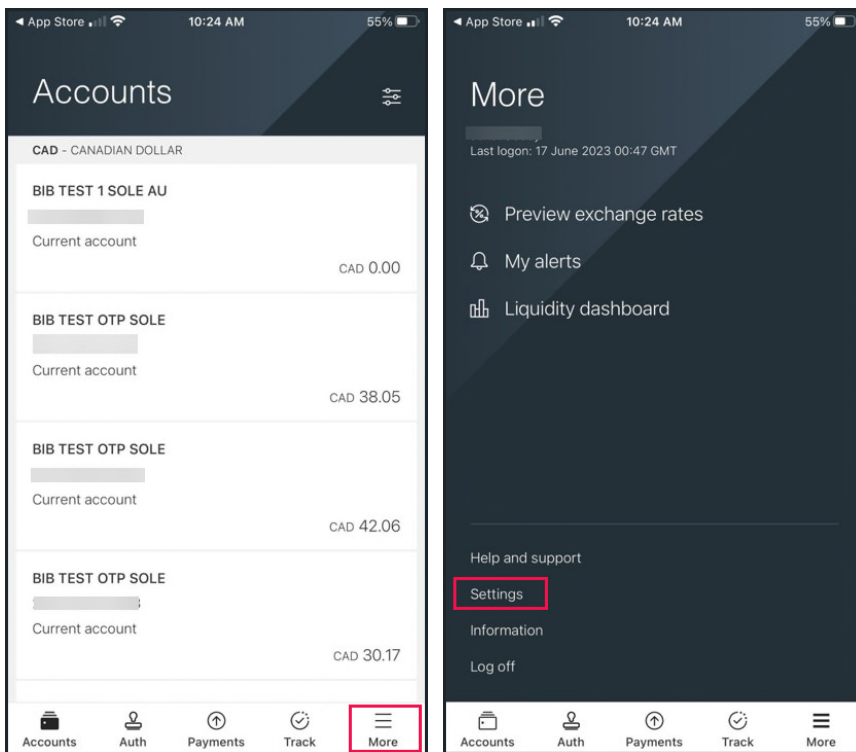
◀ App Store 10:24 AM 55%

Accounts

CAD - CANADIAN DOLLAR

BIB TEST 1 SOLE AU
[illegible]
Current account
CAD 0.00

BIB TEST OTP SOLE
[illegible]
Current account
CAD 38.05

BIB TEST OTP SOLE
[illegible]
Current account
CAD 42.06

BIB TEST OTP SOLE
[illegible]
Current account
CAD 30.17

Accounts Auth Payments Track More

◀ App Store 10:24 AM 55%

More
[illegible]
Last logon: 17 June 2023 00:47 GMT

Preview exchange rates
My alerts
Liquidity dashboard

Help and support
Settings
Information
Log off

Accounts Auth Payments Track More